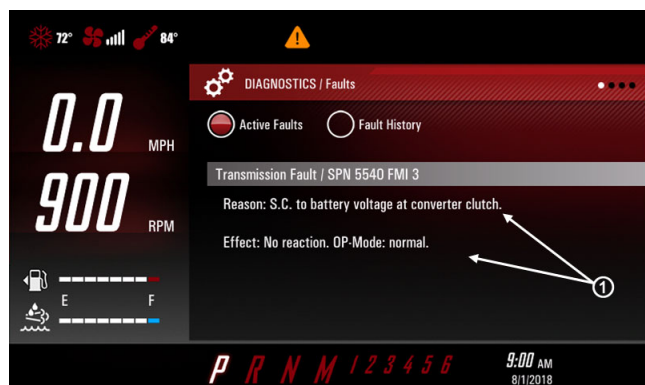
72° 84°

0.0 MPH

900 RPM

E F

DIAGNOSTICS / Faults

Active Faults

Fault History

Transmission Fault / SPN 5540 FMI 3

Reason: S.C. to battery voltage at converter clutch.

Effect: No reaction. OP-Mode: normal.

1

P R N M 1 2 3 4 5 6

9:00 AM
8/1/2018